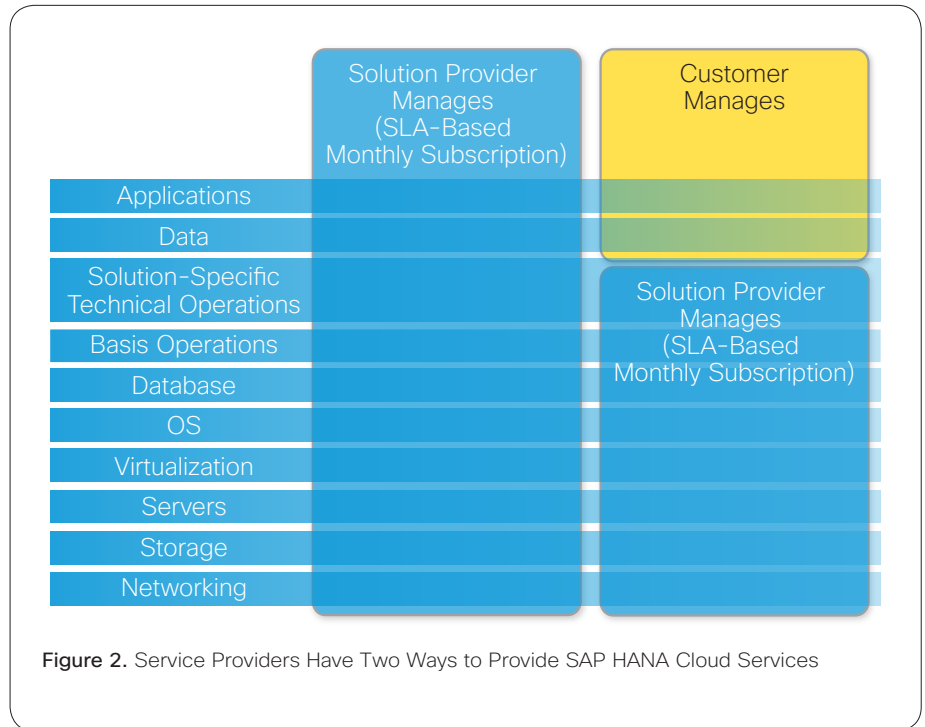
Solution Provider Manages (SLA-Based Monthly Subscription)

Customer Manages

Applications

Data

Solution-Specific Technical Operations

Basis Operations

Database

OS

Virtualization

Servers

Storage

Networking

Solution Provider Manages (SLA-Based Monthly Subscription)

Figure 2. Service Providers Have Two Ways to Provide SAP HANA Cloud Services